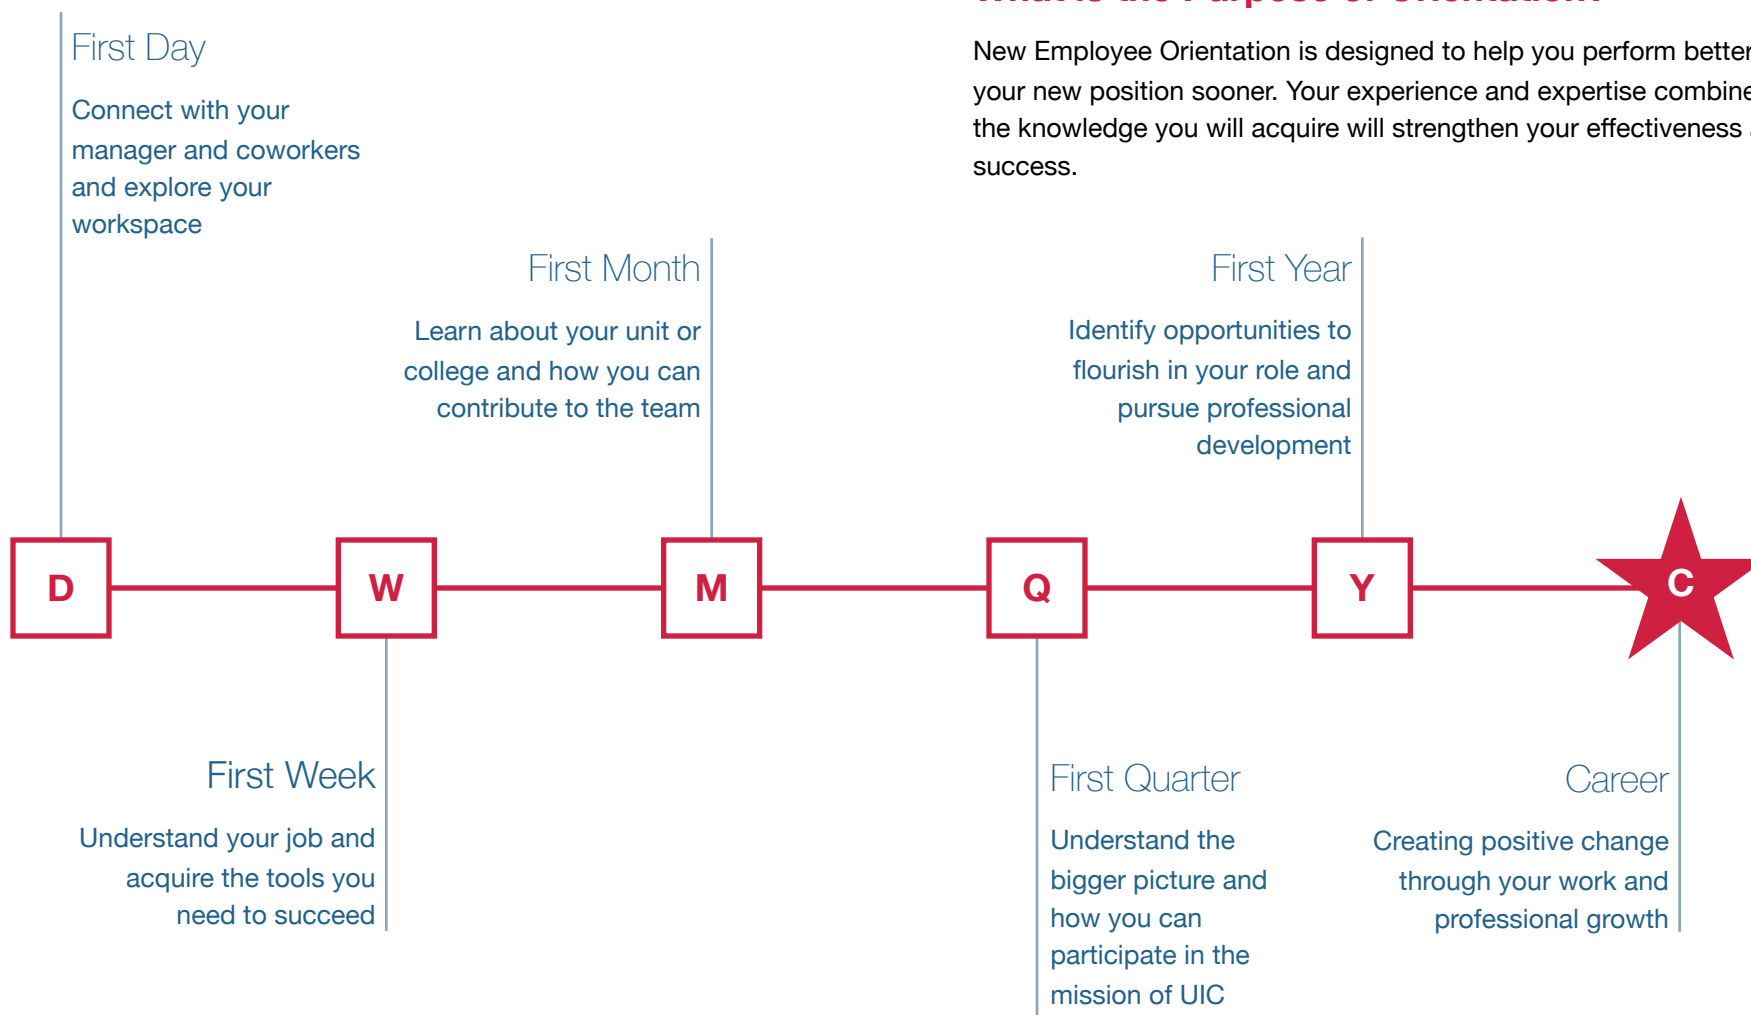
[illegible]

New Employee Orientation is designed to help you perform better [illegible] your new position sooner. Your experience and expertise combine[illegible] the knowledge you will acquire will strengthen your effectiveness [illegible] success.

First Day

Connect with your manager and coworkers and explore your workspace

First Month

Learn about your unit or college and how you can contribute to the team

First Year

Identify opportunities to flourish in your role and pursue professional development

D

W

M

Q

Y

C

First Week

Understand your job and acquire the tools you need to succeed

First Quarter

Understand the bigger picture and how you can participate in the mission of UIC

Career

Creating positive change through your work and professional growth